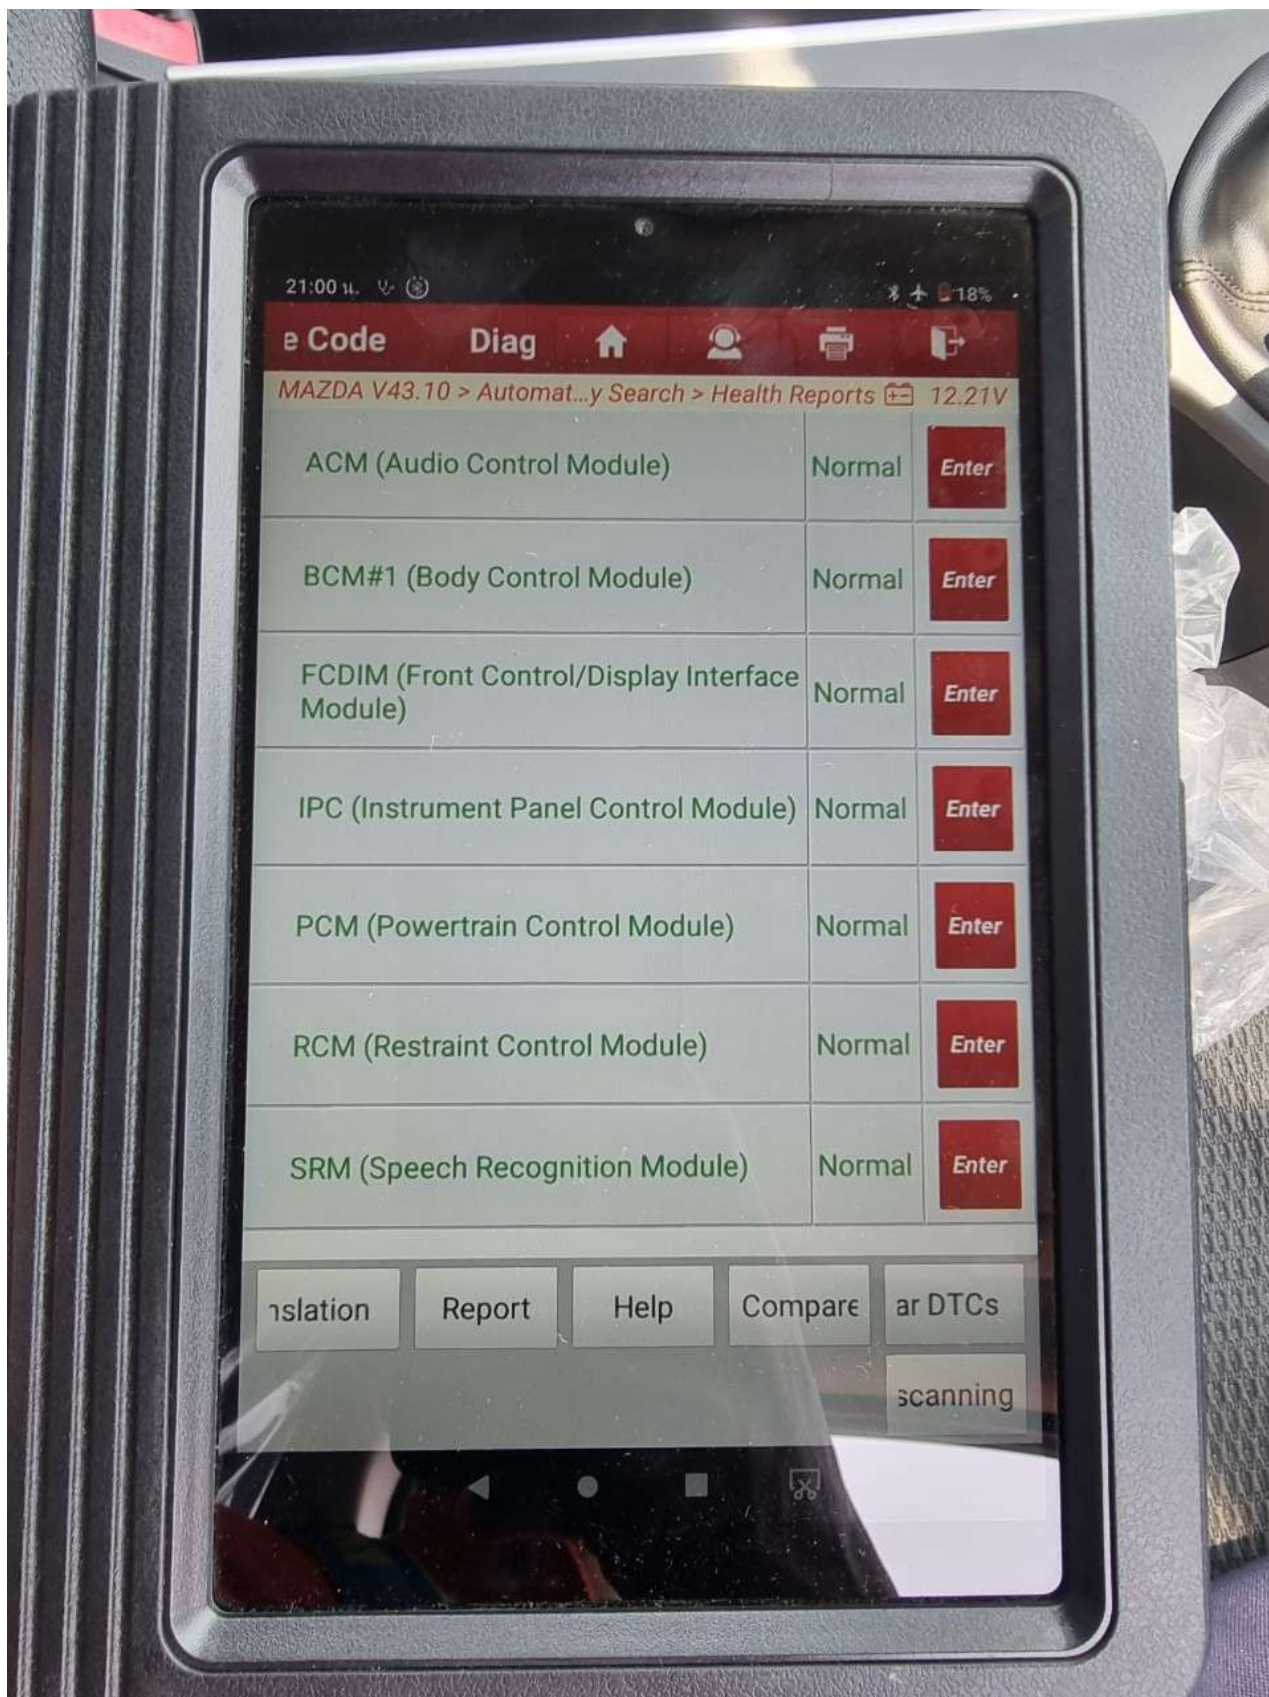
21:00 น.

18%

e Code Diag

MAZDA V43.10 > Automat...y Search > Health Reports 12.21V

| | | |
|---|---|---|
| ACM (Audio Control Module) | Normal | Enter |
| BCM#1 (Body Control Module) | Normal | Enter |
| FCDIM (Front Control/Display Interface Module) | Normal | Enter |
| IPC (Instrument Panel Control Module) | Normal | Enter |
| PCM (Powertrain Control Module) | Normal | Enter |
| RCM (Restraint Control Module) | Normal | Enter |
| SRM (Speech Recognition Module) | Normal | Enter |

ıslation Report Help Compare ar DTCs

scanning